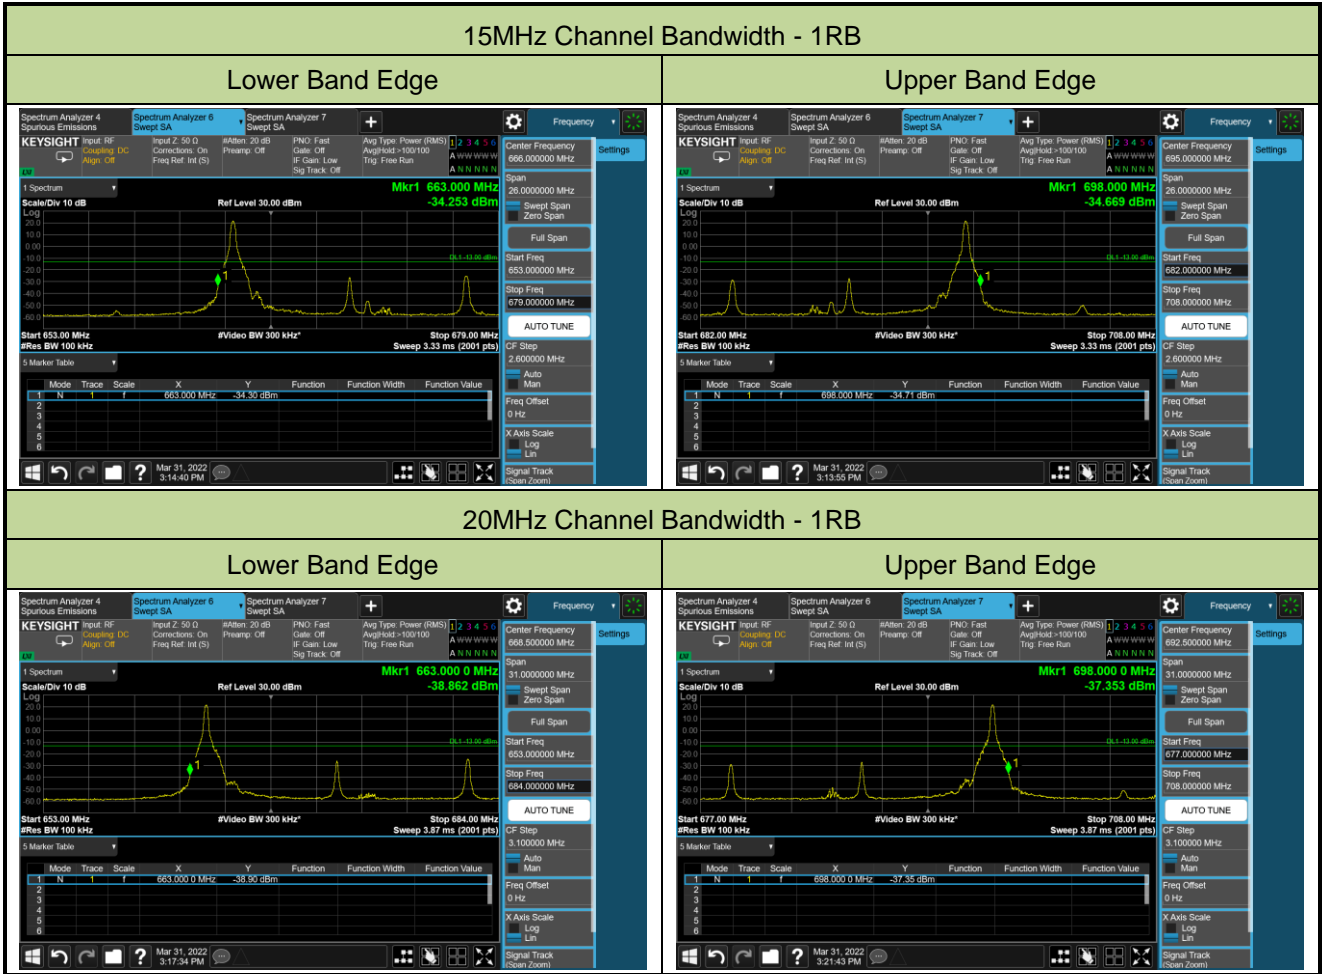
15MHz Channel Bandwidth - 1RB

| Lower Band Edge | Upper Band Edge |
|---|---|
| Spectrum Analyzer 4 Spurious Emissions · Spectrum Analyzer 6 Swept SA · Spectrum Analyzer 7 Swept SA · Frequency · KEYSIGHT · Input: RF · Coupling: DC · Align: Off · Input Z: 50 Ω · Corrections: On · Freq Ref: Int (S) · #Atten: 20 dB · Preamp: Off · PNO: Fast · Gate: Off · IF Gain: Low · Sig Track: Off · Avg Type: Power (RMS) · Avg\|Hold:>100/100 · Trig: Free Run · 1 2 3 4 5 6 · A WWWWW · A NNNNN · Center Frequency 666.000000 MHz · Settings · 1 Spectrum · Scale/Div 10 dB · Ref Level 30.00 dBm · Mkr1 663.000 MHz -34.253 dBm · Log · 20.0 · 10.0 · 0.00 · -10.0 · -20.0 · -30.0 · -40.0 · -50.0 · -60.0 · DL1 -13.00 dBm · Span 26.0000000 MHz · Swept Span · Zero Span · Full Span · Start Freq 653.000000 MHz · Stop Freq 679.000000 MHz · AUTO TUNE · Start 653.00 MHz · #Res BW 100 kHz · #Video BW 300 kHz* · Stop 679.00 MHz · Sweep 3.33 ms (2001 pts) · CF Step 2.600000 MHz · Auto · Man · 5 Marker Table · Mode · Trace · Scale · X · Y · Function · Function Width · Function Value · 1 N 1 f 663.000 MHz -34.30 dBm · 2 · 3 · 4 · 5 · 6 · Freq Offset 0 Hz · X Axis Scale · Log · Lin · Signal Track (Span Zoom) · Mar 31, 2022 3:14:40 PM | Spectrum Analyzer 4 Spurious Emissions · Spectrum Analyzer 6 Swept SA · Spectrum Analyzer 7 Swept SA · Frequency · KEYSIGHT · Input: RF · Coupling: DC · Align: Off · Input Z: 50 Ω · Corrections: On · Freq Ref: Int (S) · #Atten: 20 dB · Preamp: Off · PNO: Fast · Gate: Off · IF Gain: Low · Sig Track: Off · Avg Type: Power (RMS) · Avg\|Hold:>100/100 · Trig: Free Run · 1 2 3 4 5 6 · A WWWWW · A NNNNN · Center Frequency 695.000000 MHz · Settings · 1 Spectrum · Scale/Div 10 dB · Ref Level 30.00 dBm · Mkr1 698.000 MHz -34.669 dBm · Log · 20.0 · 10.0 · 0.00 · -10.0 · -20.0 · -30.0 · -40.0 · -50.0 · -60.0 · DL1 -13.00 dBm · Span 26.0000000 MHz · Swept Span · Zero Span · Full Span · Start Freq 682.000000 MHz · Stop Freq 708.000000 MHz · AUTO TUNE · Start 682.00 MHz · #Res BW 100 kHz · #Video BW 300 kHz* · Stop 708.00 MHz · Sweep 3.33 ms (2001 pts) · CF Step 2.600000 MHz · Auto · Man · 5 Marker Table · Mode · Trace · Scale · X · Y · Function · Function Width · Function Value · 1 N 1 f 698.000 MHz -34.71 dBm · 2 · 3 · 4 · 5 · 6 · Freq Offset 0 Hz · X Axis Scale · Log · Lin · Signal Track (Span Zoom) · Mar 31, 2022 3:13:55 PM |

20MHz Channel Bandwidth - 1RB

| Lower Band Edge | Upper Band Edge |
|---|---|
| Spectrum Analyzer 4 Spurious Emissions · Spectrum Analyzer 6 Swept SA · Spectrum Analyzer 7 Swept SA · Frequency · KEYSIGHT · Input: RF · Coupling: DC · Align: Off · Input Z: 50 Ω · Corrections: On · Freq Ref: Int (S) · #Atten: 20 dB · Preamp: Off · PNO: Fast · Gate: Off · IF Gain: Low · Sig Track: Off · Avg Type: Power (RMS) · Avg\|Hold:>100/100 · Trig: Free Run · 1 2 3 4 5 6 · A WWWWW · A NNNNN · Center Frequency 668.500000 MHz · Settings · 1 Spectrum · Scale/Div 10 dB · Ref Level 30.00 dBm · Mkr1 663.000 0 MHz -38.862 dBm · Log · 20.0 · 10.0 · 0.00 · -10.0 · -20.0 · -30.0 · -40.0 · -50.0 · -60.0 · DL1 -13.00 dBm · Span 31.0000000 MHz · Swept Span · Zero Span · Full Span · Start Freq 653.000000 MHz · Stop Freq 684.000000 MHz · AUTO TUNE · Start 653.00 MHz · #Res BW 100 kHz · #Video BW 300 kHz* · Stop 684.00 MHz · Sweep 3.87 ms (2001 pts) · CF Step 3.100000 MHz · Auto · Man · 5 Marker Table · Mode · Trace · Scale · X · Y · Function · Function Width · Function Value · 1 N 1 f 663.000 0 MHz -38.90 dBm · 2 · 3 · 4 · 5 · 6 · Freq Offset 0 Hz · X Axis Scale · Log · Lin · Signal Track (Span Zoom) · Mar 31, 2022 3:17:34 PM | Spectrum Analyzer 4 Spurious Emissions · Spectrum Analyzer 6 Swept SA · Spectrum Analyzer 7 Swept SA · Frequency · KEYSIGHT · Input: RF · Coupling: DC · Align: Off · Input Z: 50 Ω · Corrections: On · Freq Ref: Int (S) · #Atten: 20 dB · Preamp: Off · PNO: Fast · Gate: Off · IF Gain: Low · Sig Track: Off · Avg Type: Power (RMS) · Avg\|Hold:>100/100 · Trig: Free Run · 1 2 3 4 5 6 · A WWWWW · A NNNNN · Center Frequency 692.500000 MHz · Settings · 1 Spectrum · Scale/Div 10 dB · Ref Level 30.00 dBm · Mkr1 698.000 0 MHz -37.353 dBm · Log · 20.0 · 10.0 · 0.00 · -10.0 · -20.0 · -30.0 · -40.0 · -50.0 · -60.0 · DL1 -13.00 dBm · Span 31.0000000 MHz · Swept Span · Zero Span · Full Span · Start Freq 677.000000 MHz · Stop Freq 708.000000 MHz · AUTO TUNE · Start 677.00 MHz · #Res BW 100 kHz · #Video BW 300 kHz* · Stop 708.00 MHz · Sweep 3.87 ms (2001 pts) · CF Step 3.100000 MHz · Auto · Man · 5 Marker Table · Mode · Trace · Scale · X · Y · Function · Function Width · Function Value · 1 N 1 f 698.000 0 MHz -37.35 dBm · 2 · 3 · 4 · 5 · 6 · Freq Offset 0 Hz · X Axis Scale · Log · Lin · Signal Track (Span Zoom) · Mar 31, 2022 3:21:43 PM |